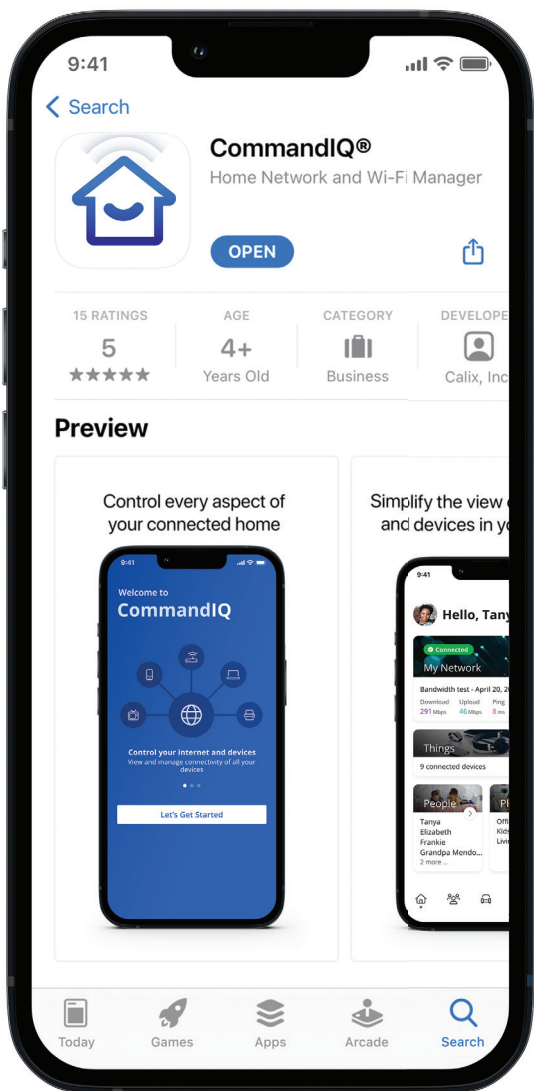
9:41

< Search

CommandIQ®
Home Network and Wi-Fi Manager

OPEN

15 RATINGS
5
★★★★★

AGE
4+
Years Old

CATEGORY
Business

DEVELOPE
Calix, Inc

Preview

Control every aspect of your connected home

9:41
Welcome to
CommandIQ
Control your internet and devices
View and manage connectivity of all your devices
Let's Get Started

Simplify the view and devices in yo

9:41
Hello, Tany
Connected
My Network
Bandwidth test - April 20, 20
Download 291 Mbps
Upload 46 Mbps
Ping 8 m
Things
9 connected devices
People
Tanya
Elizabeth
Frankie
Grandpa Mendo...
2 more ...
Pl
Offi
Kids
Livi

Today
Games
Apps
Arcade
Search